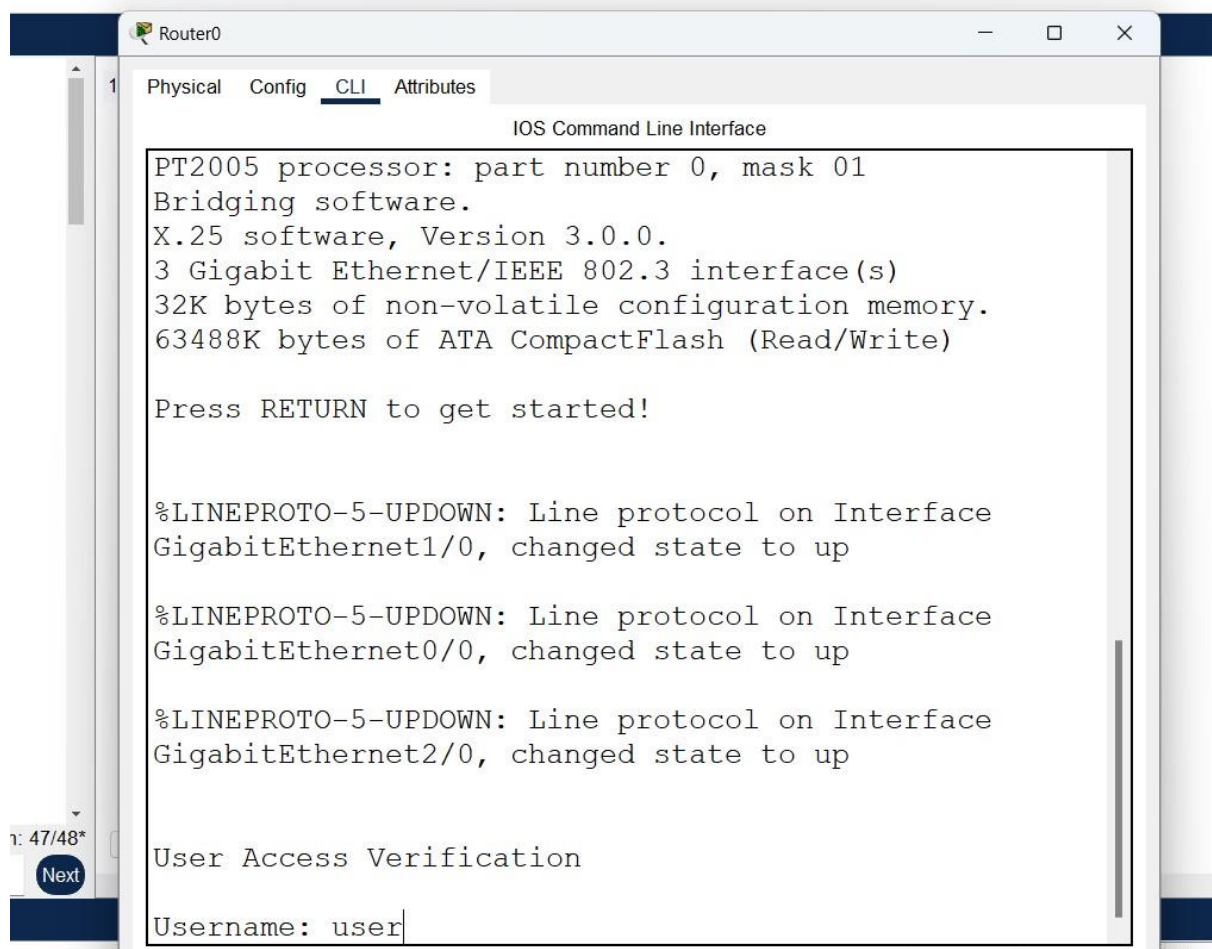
Router0

1

Physical Config CLI Attributes

IOS Command Line Interface

PT2005 processor: part number 0, mask 01
Bridging software.
X.25 software, Version 3.0.0.
3 Gigabit Ethernet/IEEE 802.3 interface(s)
32K bytes of non-volatile configuration memory.
63488K bytes of ATA CompactFlash (Read/Write)

Press RETURN to get started!

%LINEPROTO-5-UPDOWN: Line protocol on Interface GigabitEthernet1/0, changed state to up

%LINEPROTO-5-UPDOWN: Line protocol on Interface GigabitEthernet0/0, changed state to up

%LINEPROTO-5-UPDOWN: Line protocol on Interface GigabitEthernet2/0, changed state to up

User Access Verification

Username: user

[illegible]: 47/48*

Next